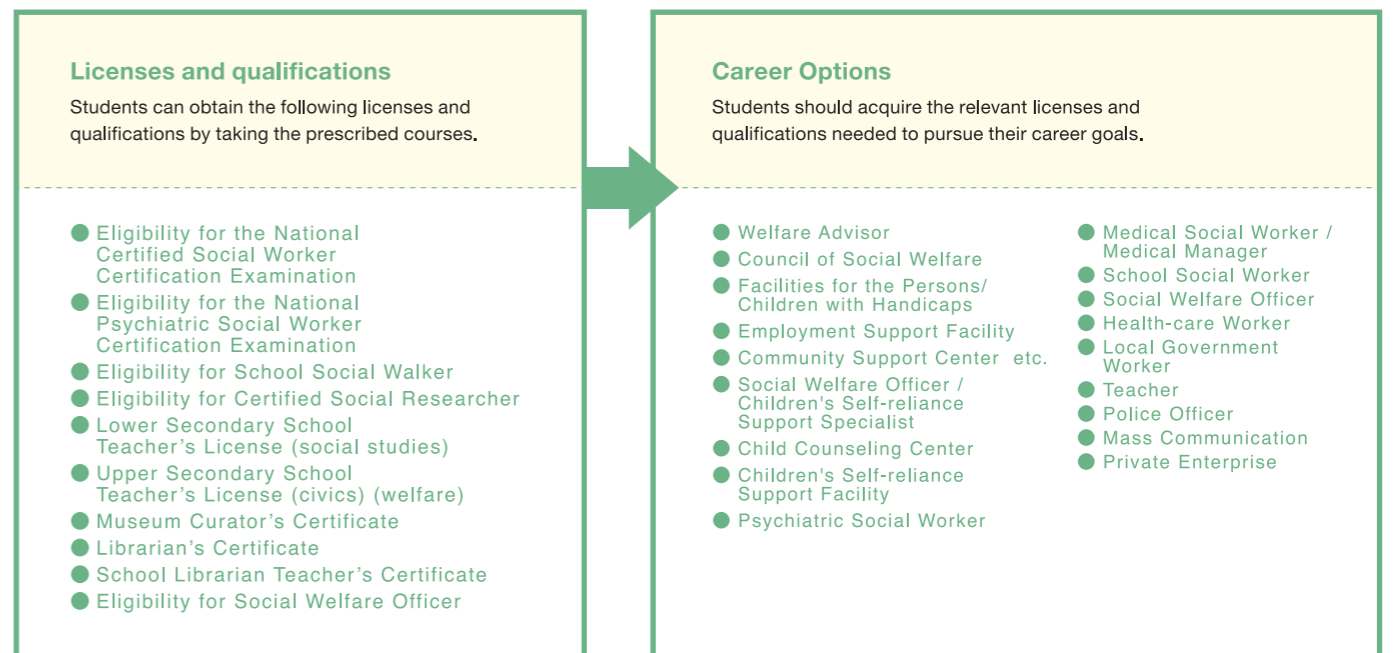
Licenses and qualifications

Students can obtain the following licenses and qualifications by taking the prescribed courses.

Eligibility for the National Certified Social Worker Certification Examination
Eligibility for the National Psychiatric Social Worker Certification Examination
Eligibility for School Social Walker
Eligibility for Certified Social Researcher
Lower Secondary School Teacher’s License (social studies)
Upper Secondary School Teacher’s License (civics) (welfare)
Museum Curator’s Certificate
Librarian’s Certificate
School Librarian Teacher’s Certificate
Eligibility for Social Welfare Officer

Career Options

Students should acquire the relevant licenses and qualifications needed to pursue their career goals.

Welfare Advisor
Council of Social Welfare
Facilities for the Persons/ Children with Handicaps
Employment Support Facility
Community Support Center etc.
Social Welfare Officer / Children's Self-reliance Support Specialist
Child Counseling Center
Children's Self-reliance Support Facility
Psychiatric Social Worker

Medical Social Worker / Medical Manager
School Social Worker
Social Welfare Officer
Health-care Worker
Local Government Worker
Teacher
Police Officer
Mass Communication
Private Enterprise